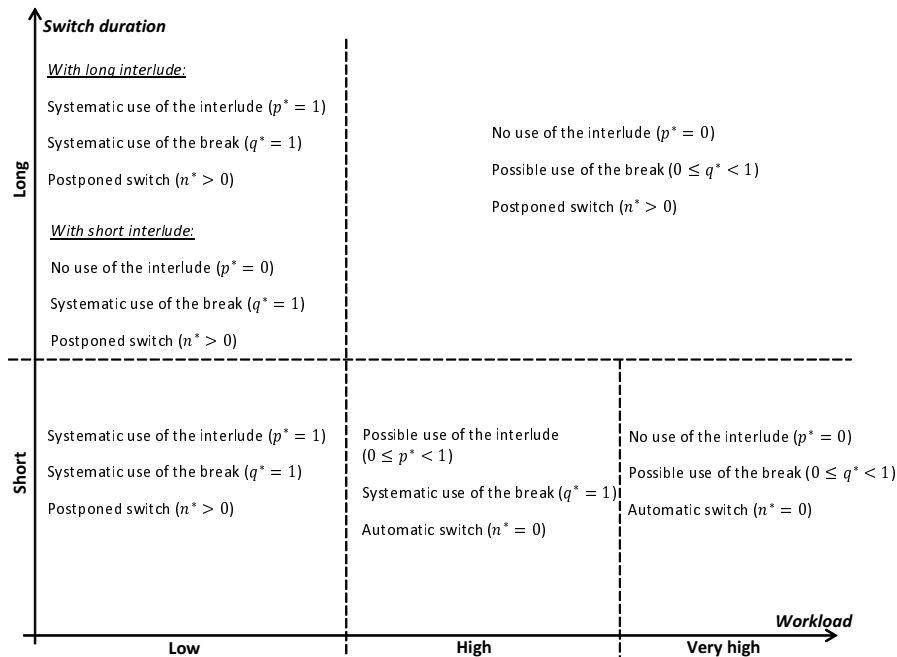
Switch duration

Long

With long interlude:

Systematic use of the interlude ($p^* = 1$)

Systematic use of the break ($q^* = 1$)

Postponed switch ($n^* > 0$)

With short interlude:

No use of the interlude ($p^* = 0$)

Systematic use of the break ($q^* = 1$)

Postponed switch ($n^* > 0$)

No use of the interlude ($p^* = 0$)

Possible use of the break ($0 \leq q^* < 1$)

Postponed switch ($n^* > 0$)

Short

Systematic use of the interlude ($p^* = 1$)

Systematic use of the break ($q^* = 1$)

Postponed switch ($n^* > 0$)

Possible use of the interlude ($0 \leq p^* < 1$)

Systematic use of the break ($q^* = 1$)

Automatic switch ($n^* = 0$)

No use of the interlude ($p^* = 0$)

Possible use of the break ($0 \leq q^* < 1$)

Automatic switch ($n^* = 0$)

Workload

Low

High

Very high